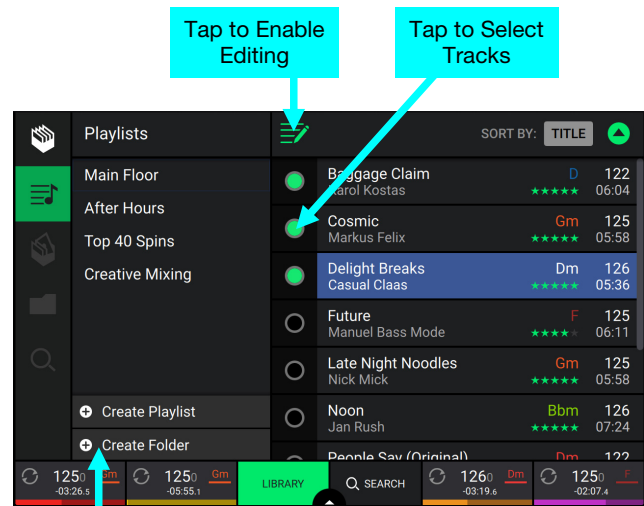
Tap to Enable Editing

Tap to Select Tracks

Playlists

SORT BY: TITLE

Main Floor
After Hours
Top 40 Spins
Creative Mixing

Create Playlist
Create Folder

| Title / Artist | Key | BPM / Time |
|---|---|---|
| Baggage Claim / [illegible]arol Kostas | D | 122 / 06:04 |
| Cosmic / Markus Felix | Gm | 125 / 05:58 |
| Delight Breaks / Casual Claas | Dm | 126 / 05:36 |
| Future / Manuel Bass Mode | F | 125 / 06:11 |
| Late Night Noodles / Nick Mick | Gm | 125 / 05:58 |
| Noon / Jan Rush | Bbm | 126 / 07:24 |
| People Say (Original) | Dm | 122 |

125.0 Gm -03:26.5
125.0 Gm -05:55.1
LIBRARY
SEARCH
126.0 Dm -03:19.6
125.0 F -02:07.4